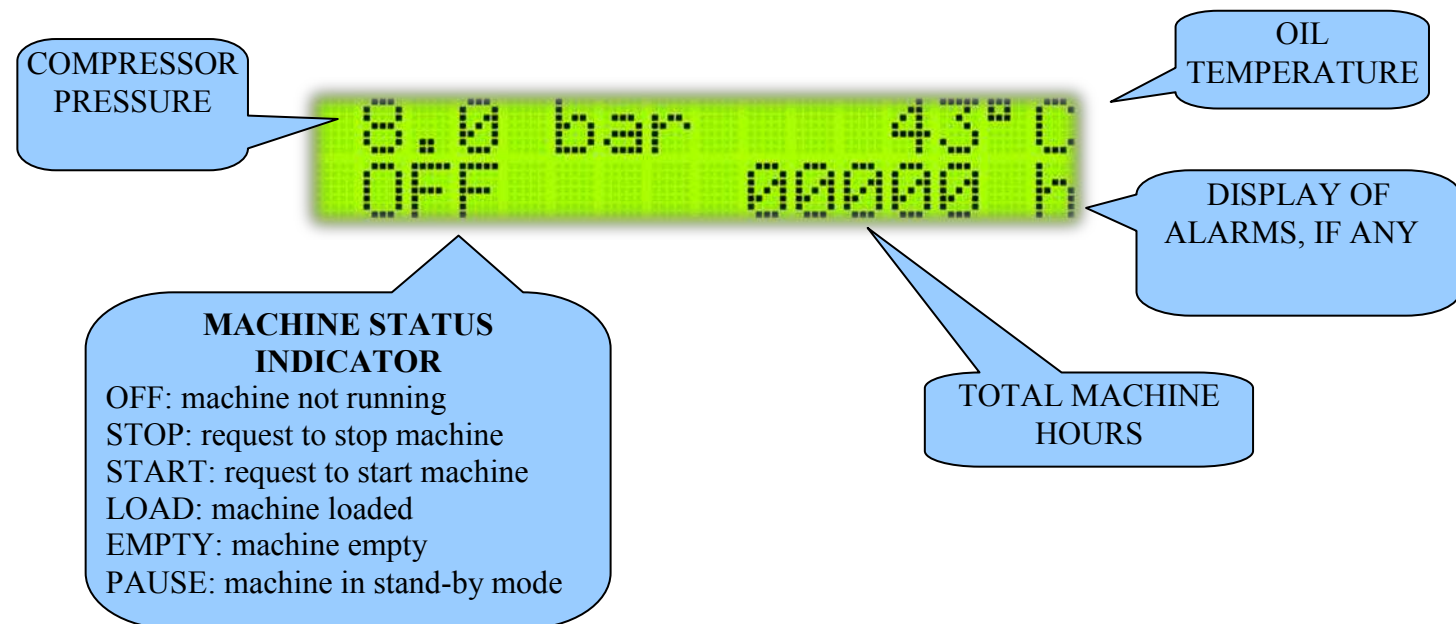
COMPRESSOR PRESSURE

OIL TEMPERATURE

8.0 bar 43°C
OFF 00000 h

DISPLAY OF ALARMS, IF ANY

MACHINE STATUS INDICATOR
OFF: machine not running
STOP: request to stop machine
START: request to start machine
LOAD: machine loaded
EMPTY: machine empty
PAUSE: machine in stand-by mode

TOTAL MACHINE HOURS